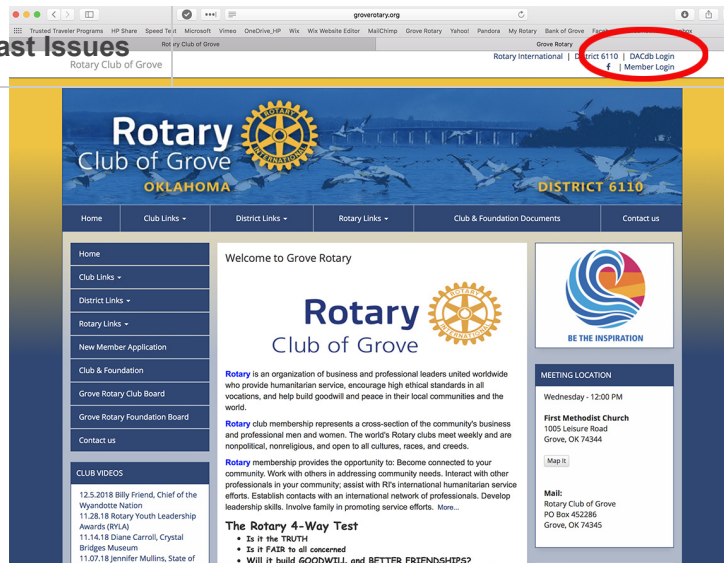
groverotary.org

Trusted Traveler Programs HP Share Speed Test Microsoft Vimeo OneDrive_HP Wix Wix Website Editor MailChimp Grove Rotary Yahoo! Pandora My Rotary Bank of Grove

ast Issues

Rotary Club of Grove

Rotary Club of Grove | Grove Rotary

Rotary International | District 6110 | DACdb Login
f | Member Login

Rotary
Club of Grove
OKLAHOMA
DISTRICT 6110

Home | Club Links ▾ | District Links ▾ | Rotary Links ▾ | Club & Foundation Documents | Contact us

Home
Club Links ▾
District Links ▾
Rotary Links ▾
New Member Application
Club & Foundation
Grove Rotary Club Board
Grove Rotary Foundation Board
Contact us

CLUB VIDEOS

12.5.2018 Billy Friend, Chief of the Wyandotte Nation
11.28.18 Rotary Youth Leadership Awards (RYLA)
11.14.18 Diane Carroll, Crystal Bridges Museum
11.07.18 Jennifer Mullins, State of

Welcome to Grove Rotary

Rotary
Club of Grove

Rotary is an organization of business and professional leaders united worldwide who provide humanitarian service, encourage high ethical standards in all vocations, and help build goodwill and peace in their local communities and the world.

Rotary club membership represents a cross-section of the community's business and professional men and women. The world's Rotary clubs meet weekly and are nonpolitical, nonreligious, and open to all cultures, races, and creeds.

Rotary membership provides the opportunity to: Become connected to your community. Work with others in addressing community needs. Interact with other professionals in your community; assist with RI's international humanitarian service efforts. Establish contacts with an international network of professionals. Develop leadership skills. Involve family in promoting service efforts. More...

The Rotary 4-Way Test
• Is it the TRUTH
• Is it FAIR to all concerned
• Will it build GOODWILL and BETTER FRIENDSHIPS?

BE THE INSPIRATION

MEETING LOCATION

Wednesday - 12:00 PM

First Methodist Church
1005 Leisure Road
Grove, OK 74344

Map It

Mail:
Rotary Club of Grove
PO Box 452286
Grove, OK 74345